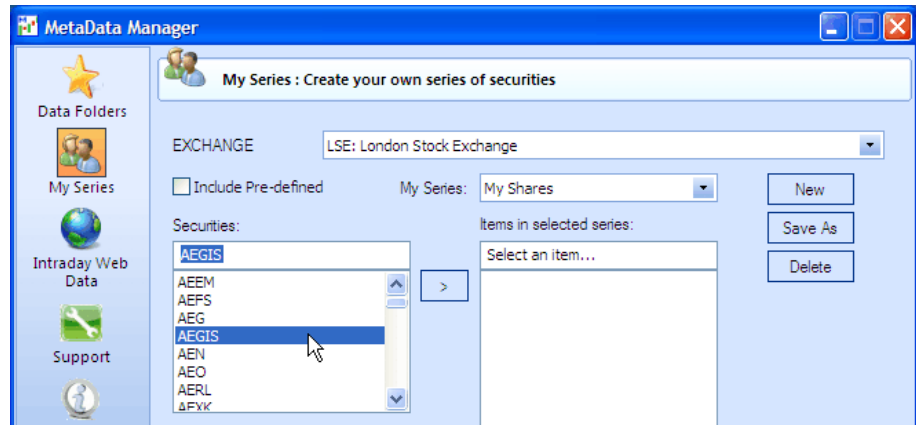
MetaData Manager

Data Folders

My Series

Intraday Web Data

Support

My Series : Create your own series of securities

EXCHANGE

LSE: London Stock Exchange

Include Pre-defined

My Series:

My Shares

New

Save As

Delete

Securities:

AEGIS

AEEM
AEFS
AEG
AEGIS
AEN
AEO
AERL
AEXK

>

Items in selected series:

Select an item...